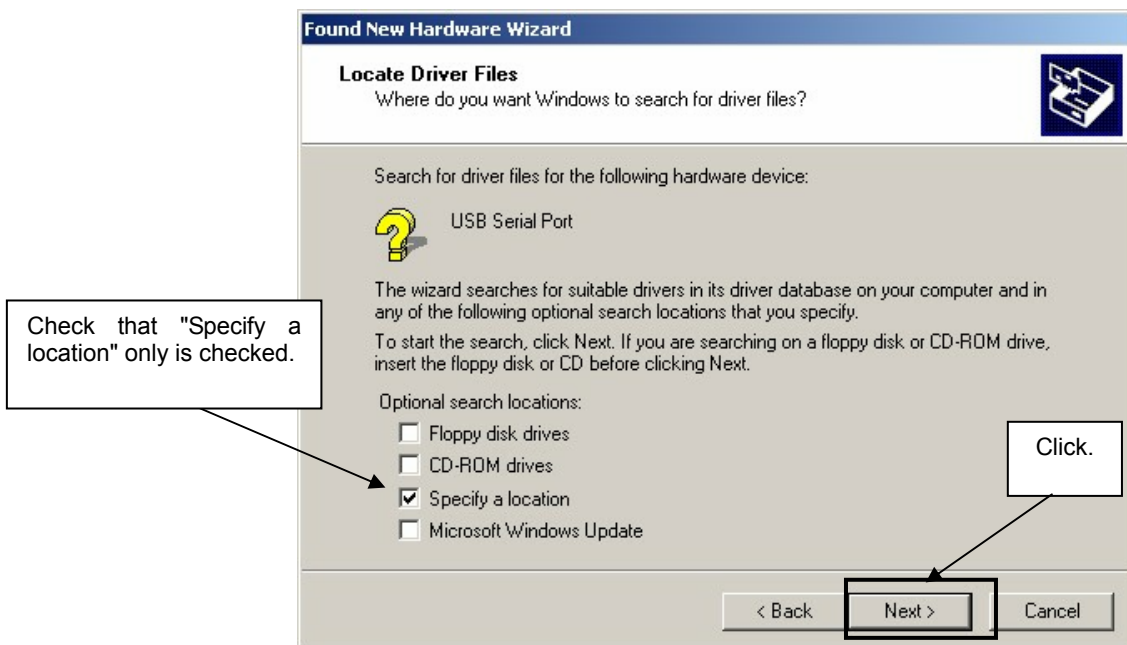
Found New Hardware Wizard

Locate Driver Files
Where do you want Windows to search for driver files?

Search for driver files for the following hardware device:

USB Serial Port

The wizard searches for suitable drivers in its driver database on your computer and in any of the following optional search locations that you specify.

To start the search, click Next. If you are searching on a floppy disk or CD-ROM drive, insert the floppy disk or CD before clicking Next.

Check that "Specify a location" only is checked.

Optional search locations:

☐ Floppy disk drives

☐ CD-ROM drives

☑ Specify a location

☐ Microsoft Windows Update

Click.

< Back Next > Cancel